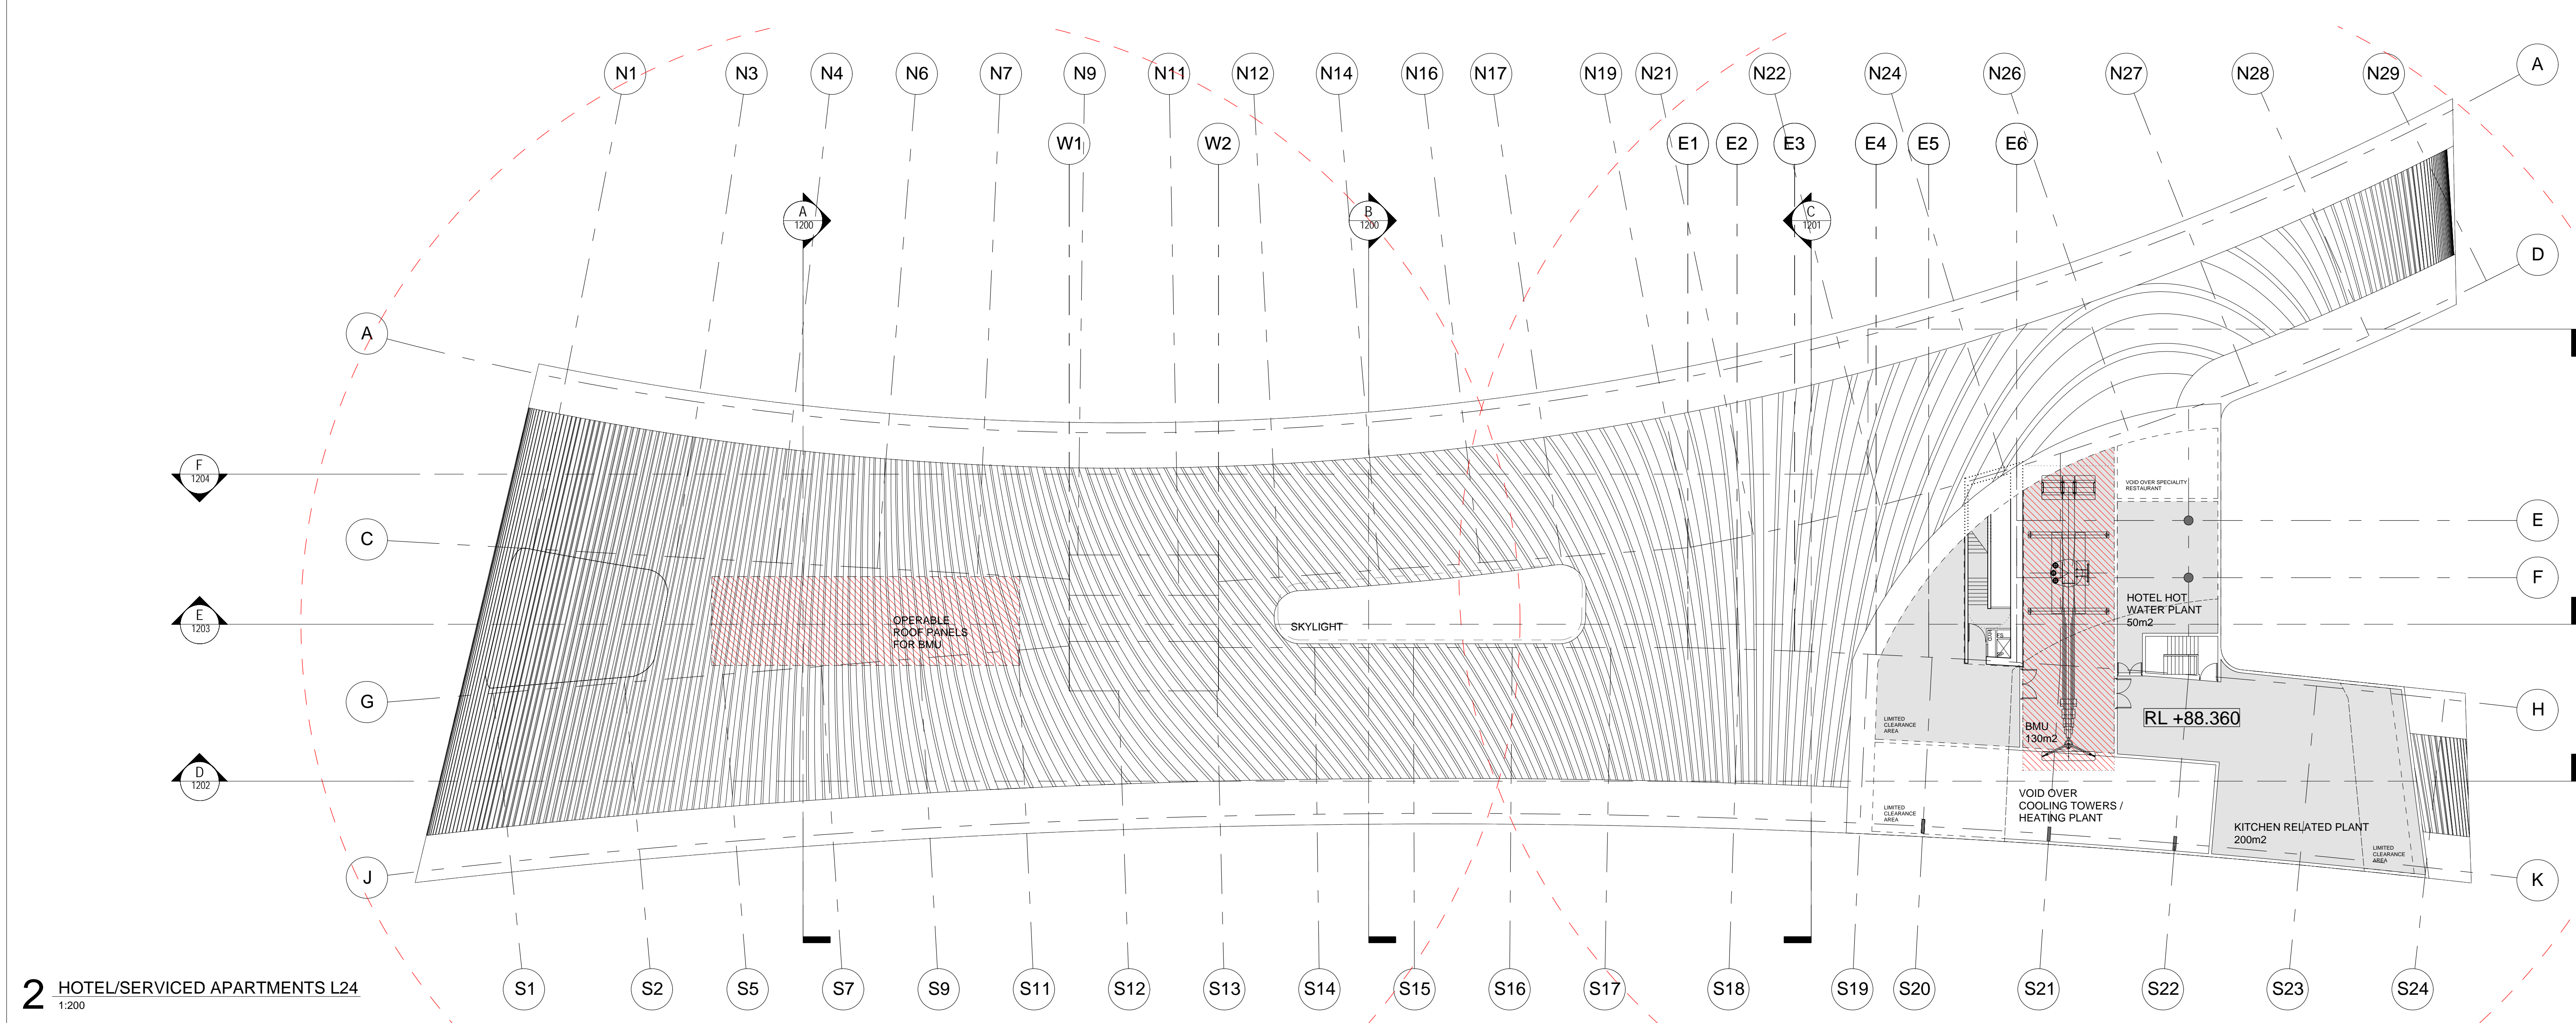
N1
N3
N4
N6
N7
N9
N11
N12
N14
N16
N17
N19
N21
N22
N24
N26
N27
N28
N29
A
W1
W2
E1
E2
E3
E4
E5
E6
A
1200
B
1200
C
1201
D
A
F
1204
C
E
1203
G
D
1202
J
OPERABLE ROOF PANELS FOR BMU
SKYLIGHT
VOID OVER SPECIALITY RESTAURANT
E
F
HOTEL HOT WATER PLANT
50m2
H
RL +88.360
LIMITED CLEARANCE AREA
BMU
130m2
LIMITED CLEARANCE AREA
VOID OVER COOLING TOWERS / HEATING PLANT
KITCHEN RELATED PLANT
200m2
LIMITED CLEARANCE AREA
K
S1
S2
S5
S7
S9
S11
S12
S13
S14
S15
S16
S17
S18
S19
S20
S21
S22
S23
S24
2 HOTEL/SERVICED APARTMENTS L24
1:200